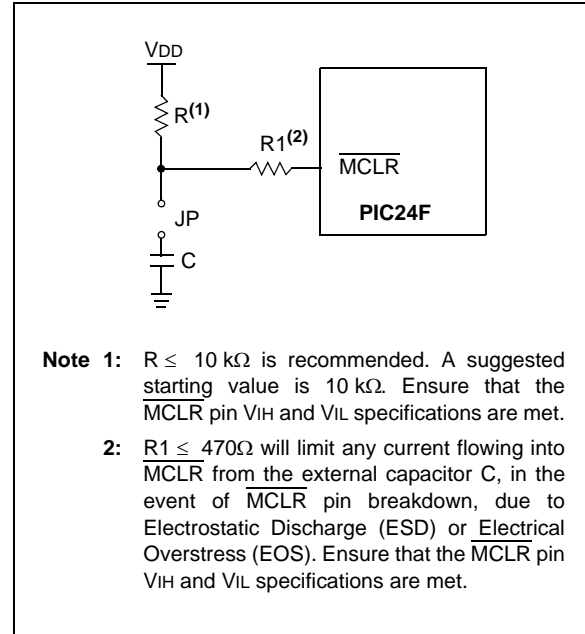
VDD

R$^{(1)}$

R1$^{(2)}$

$\overline{\text{MCLR}}$

PIC24F

JP

C

**Note 1:** R $\leq$ 10 k$\Omega$ is recommended. A suggested starting value is 10 k$\Omega$. Ensure that the $\overline{\text{MCLR}}$ pin VIH and VIL specifications are met.

**2:** R1 $\leq$ 470$\Omega$ will limit any current flowing into $\overline{\text{MCLR}}$ from the external capacitor C, in the event of $\overline{\text{MCLR}}$ pin breakdown, due to Electrostatic Discharge (ESD) or Electrical Overstress (EOS). Ensure that the $\overline{\text{MCLR}}$ pin VIH and VIL specifications are met.